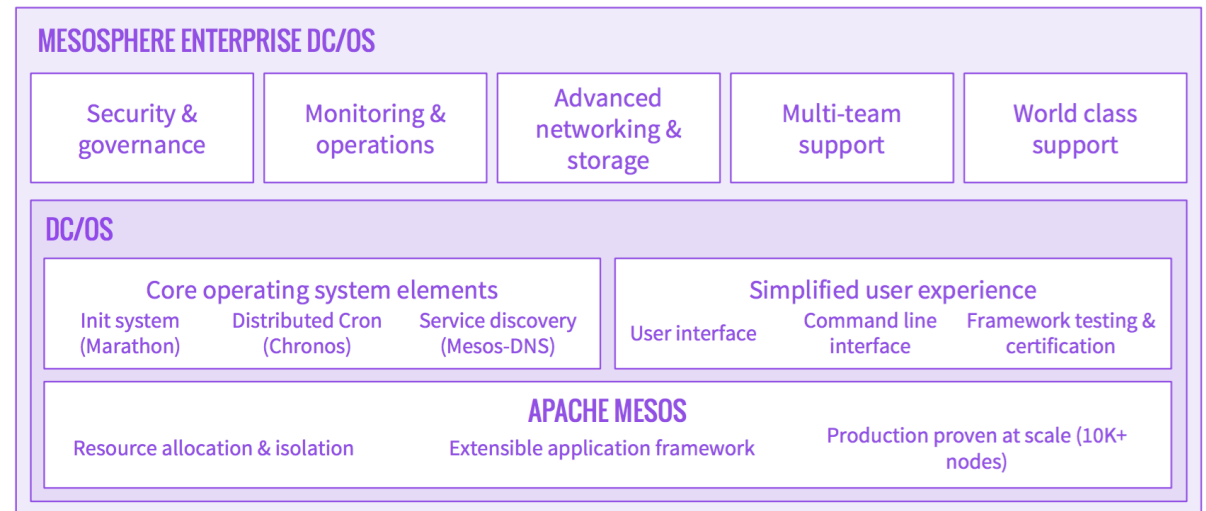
MESOSPHERE ENTERPRISE DC/OS

Security & governance

Monitoring & operations

Advanced networking & storage

Multi-team support

World class support

DC/OS

Core operating system elements

Init system (Marathon)

Distributed Cron (Chronos)

Service discovery (Mesos-DNS)

Simplified user experience

User interface

Command line interface

Framework testing & certification

APACHE MESOS

Resource allocation & isolation

Extensible application framework

Production proven at scale (10K+ nodes)